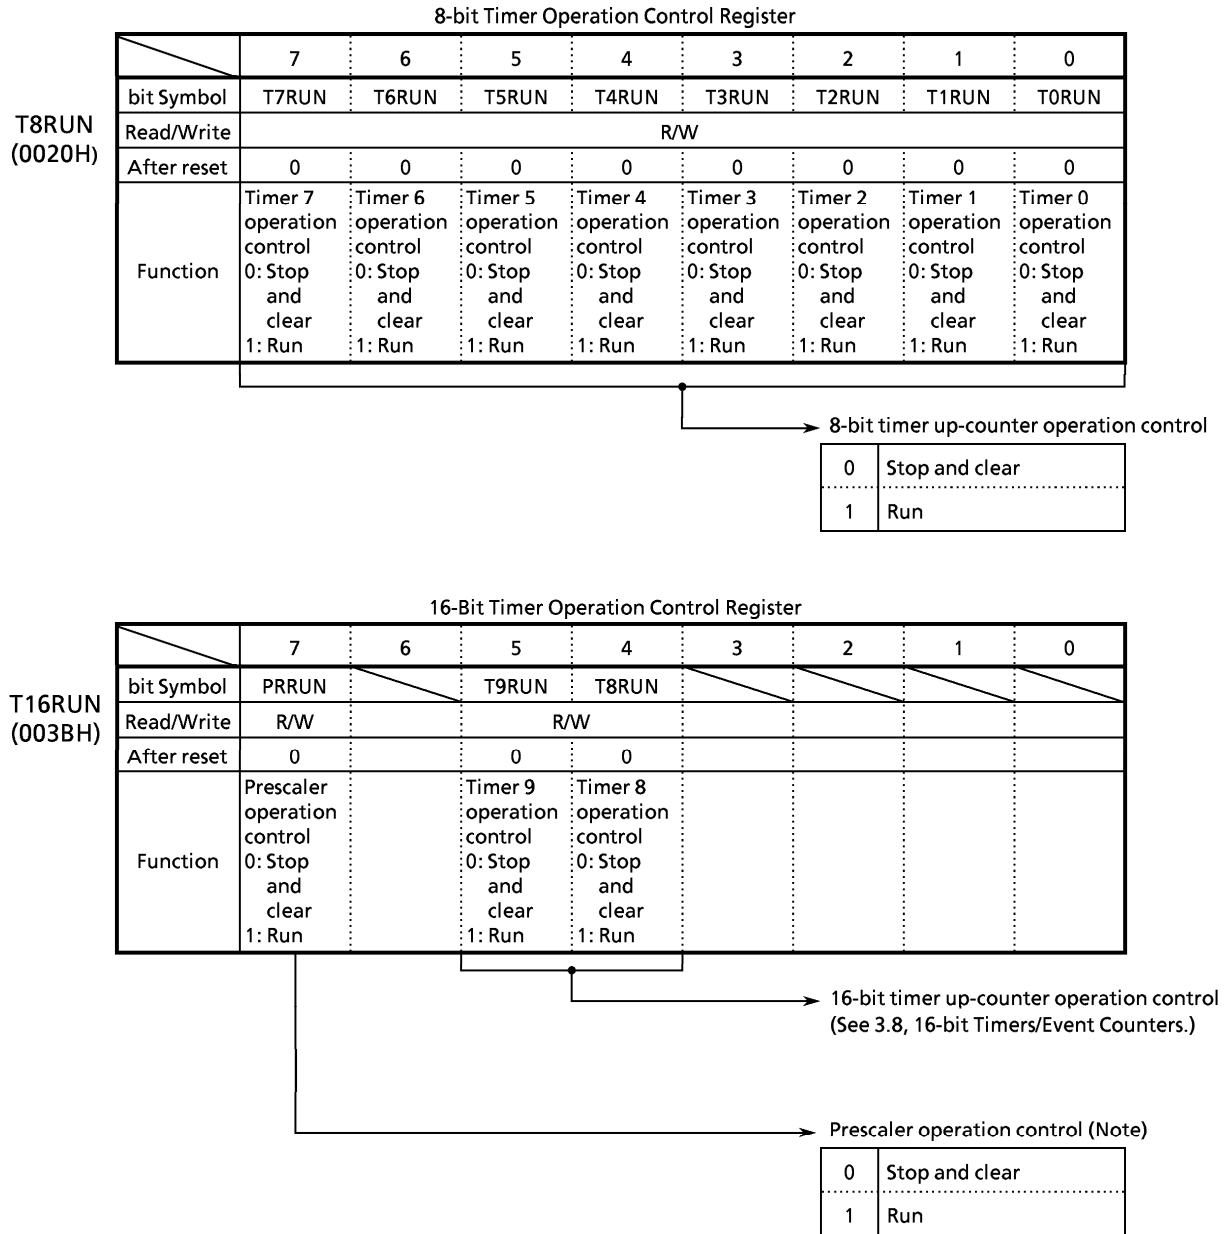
8-bit Timer Operation Control Register

T8RUN
(0020H)

| | 7 | 6 | 5 | 4 | 3 | 2 | 1 | 0 |
|---|---|---|---|---|---|---|---|---|
| bit Symbol | T7RUN | T6RUN | T5RUN | T4RUN | T3RUN | T2RUN | T1RUN | T0RUN |
| Read/Write | R/W | | | | | | | |
| After reset | 0 | 0 | 0 | 0 | 0 | 0 | 0 | 0 |
| Function | Timer 7 operation control 0: Stop and clear 1: Run | Timer 6 operation control 0: Stop and clear 1: Run | Timer 5 operation control 0: Stop and clear 1: Run | Timer 4 operation control 0: Stop and clear 1: Run | Timer 3 operation control 0: Stop and clear 1: Run | Timer 2 operation control 0: Stop and clear 1: Run | Timer 1 operation control 0: Stop and clear 1: Run | Timer 0 operation control 0: Stop and clear 1: Run |

8-bit timer up-counter operation control

| 0 | Stop and clear |
|---|---|
| 1 | Run |

16-Bit Timer Operation Control Register

T16RUN
(003BH)

| | 7 | 6 | 5 | 4 | 3 | 2 | 1 | 0 |
|---|---|---|---|---|---|---|---|---|
| bit Symbol | PRRUN | | T9RUN | T8RUN | | | | |
| Read/Write | R/W | | R/W | | | | | |
| After reset | 0 | | 0 | 0 | | | | |
| Function | Prescaler operation control 0: Stop and clear 1: Run | | Timer 9 operation control 0: Stop and clear 1: Run | Timer 8 operation control 0: Stop and clear 1: Run | | | | |

16-bit timer up-counter operation control
(See 3.8, 16-bit Timers/Event Counters.)

Prescaler operation control (Note)

| 0 | Stop and clear |
|---|---|
| 1 | Run |